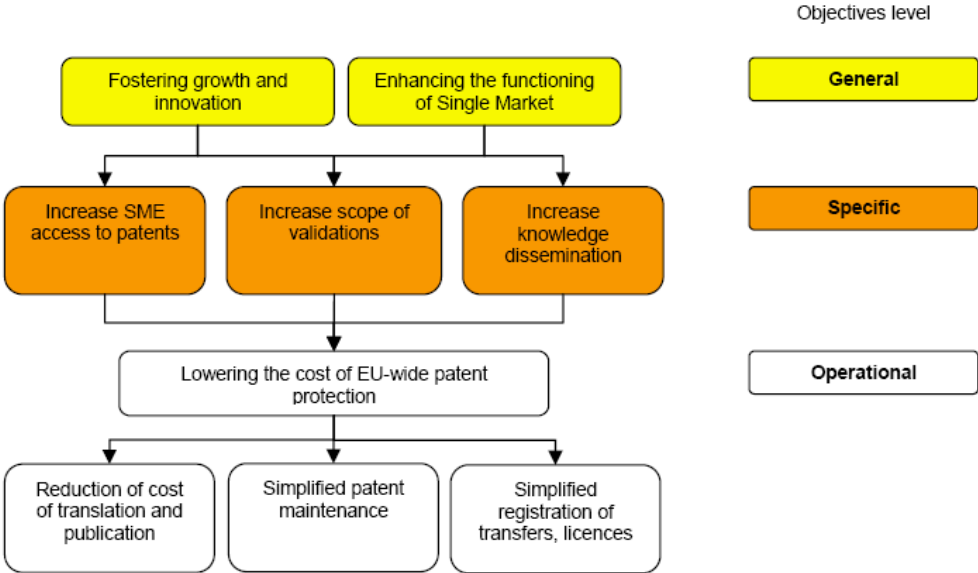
Objectives level

Fostering growth and innovation

Enhancing the functioning of Single Market

General

Increase SME access to patents

Increase scope of validations

Increase knowledge dissemination

Specific

Lowering the cost of EU-wide patent protection

Operational

Reduction of cost of translation and publication

Simplified patent maintenance

Simplified registration of transfers, licences